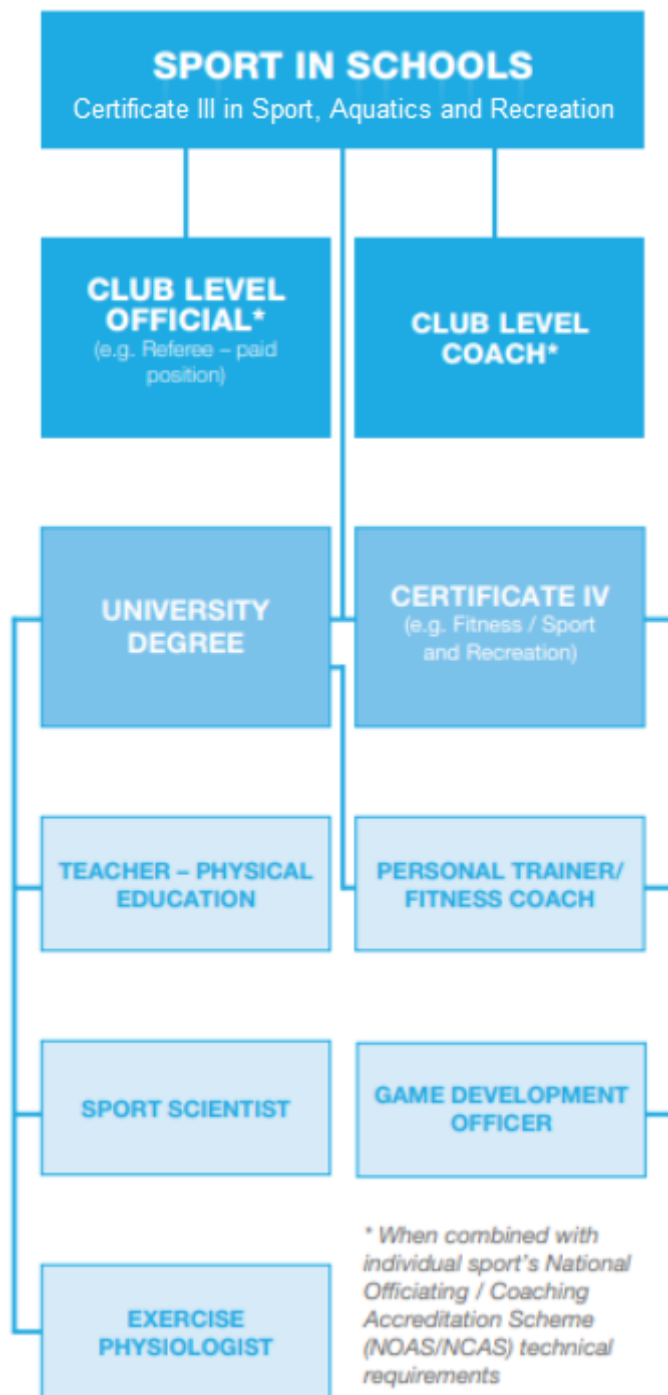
SPORT IN SCHOOLS
Certificate III in Sport, Aquatics and Recreation

CLUB LEVEL OFFICIAL*
(e.g. Referee – paid position)

CLUB LEVEL COACH*

UNIVERSITY DEGREE

CERTIFICATE IV
(e.g. Fitness / Sport and Recreation)

TEACHER – PHYSICAL EDUCATION

PERSONAL TRAINER/ FITNESS COACH

SPORT SCIENTIST

GAME DEVELOPMENT OFFICER

EXERCISE PHYSIOLOGIST

* When combined with individual sport's National Officiating / Coaching Accreditation Scheme (NOAS/NCAS) technical requirements